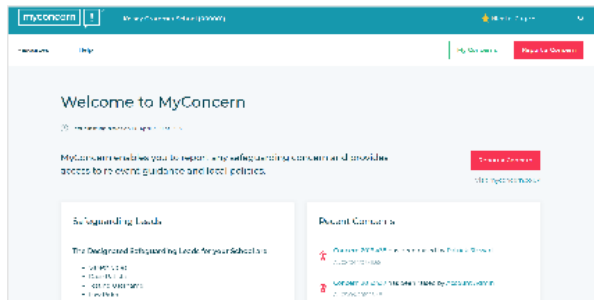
myconcern

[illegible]

Resources Help

My Concerns Report a Concern

Welcome to MyConcern

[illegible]

MyConcern enables you to report any safeguarding concern and provides access to relevant guidance and local policies.

Report a Concern

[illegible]

Safeguarding Leads

The Designated Safeguarding Leads for your School are:

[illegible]
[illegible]
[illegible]
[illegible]

Recent Concerns

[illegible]
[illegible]

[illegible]
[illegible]